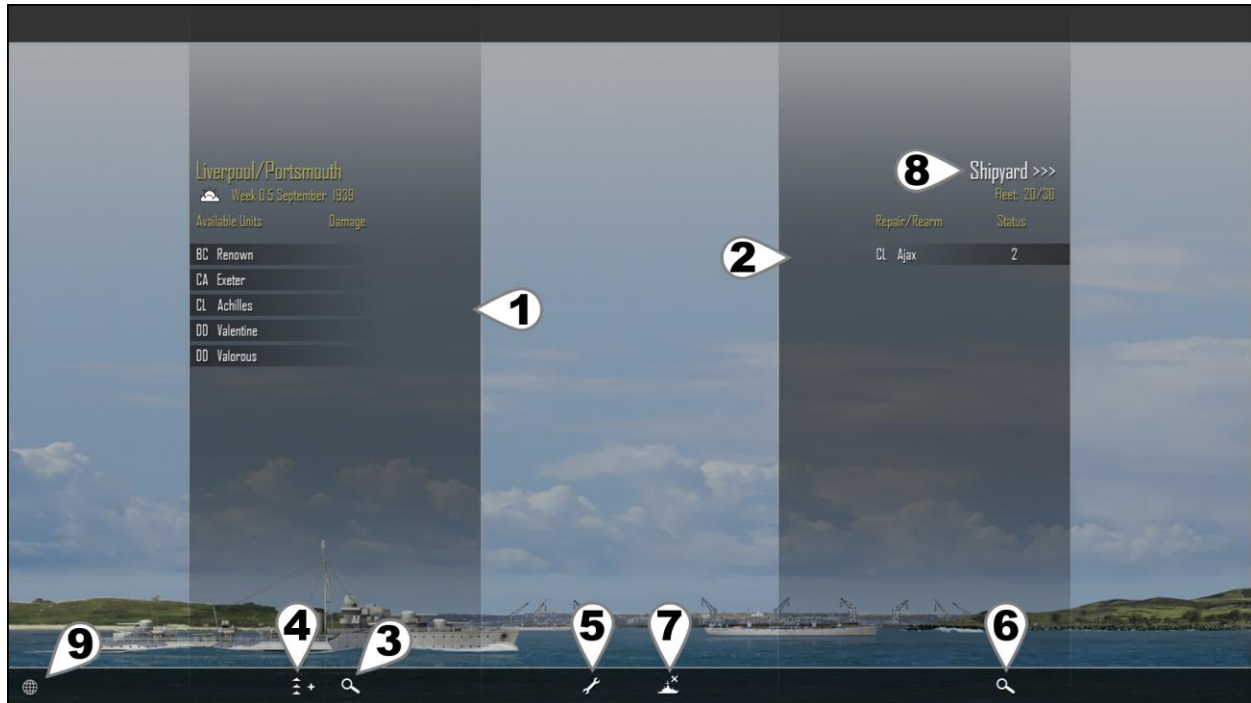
Liverpool/Portsmouth
Week 0.5 September 1939
Available Units Damage
BC Renown
CA Exeter
CL Achilles
DD Valentine
DD Valorous

1

8 Shipyard >>>
Fleet: 20/30
Repair/Rearm Status
2 CL Ajax 2

9 4 3 5 7 6